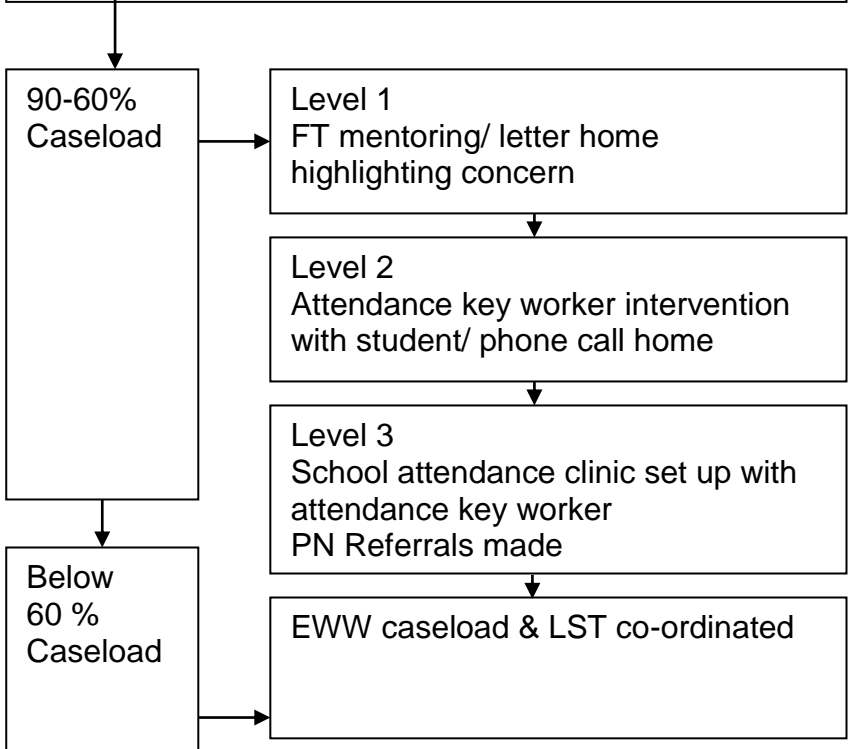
90-60%
Caseload

Level 1
FT mentoring/ letter home highlighting concern

Level 2
Attendance key worker intervention with student/ phone call home

Level 3
School attendance clinic set up with attendance key worker
PN Referrals made

Below
60 %
Caseload

EWW caseload & LST co-ordinated